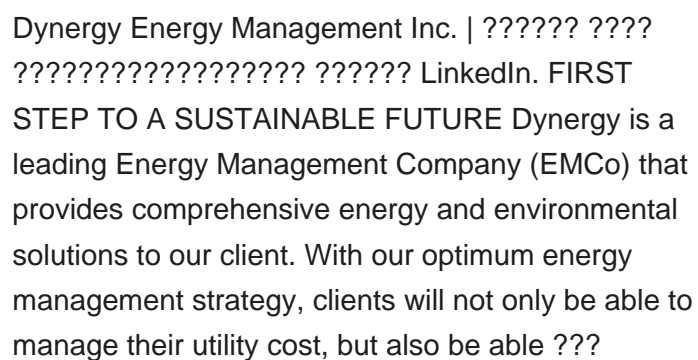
Dynergy Energy Management Inc. | ?????? ???? ?????????????????? ?????? LinkedIn. FIRST STEP TO A SUSTAINABLE FUTURE Dynergy is a leading Energy Management Company (EMCo) that provides comprehensive energy and environmental solutions to our client. With our optimum energy management strategy, clients will not only be able to manage their utility cost, but also be able ???